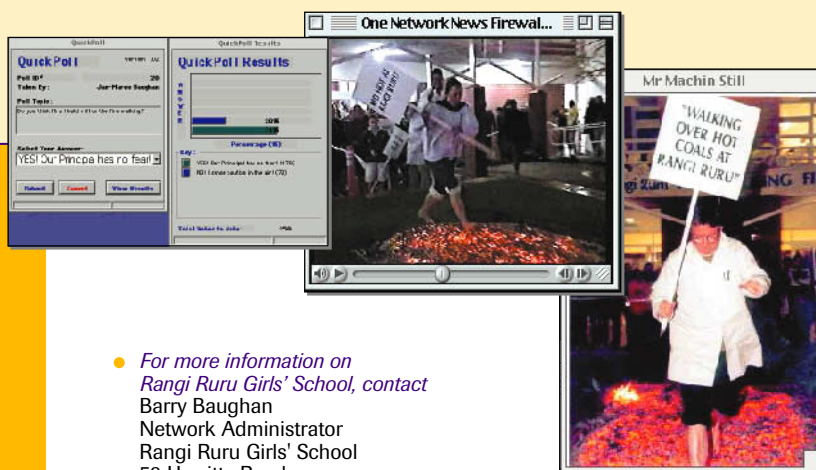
QuickPoll

QuickPoll

Version 1.0

Poll ID: 20

Taken By: Jan-Maree Baughan

Poll Topic:

Do you think the Principal will do the fire walking?

Select Your Answer:

YES! Our Principal has no fear!

Submit

Cancel

View Results

QuickPoll Results

QuickPoll Results

Percentage (%)

Key:

YES! Our Principal has no fear! (175)

NO! I smell caution in the air! (72)

Total Votes to date: 256

One Network News Firewal...

Mr Machin Still

"WALKING OVER HOT COALS AT RANGI RURU"

For more information on Rangi Ruru Girls' School, contact

Barry Baughan

Network Administrator

Rangi Ruru Girls' School

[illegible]